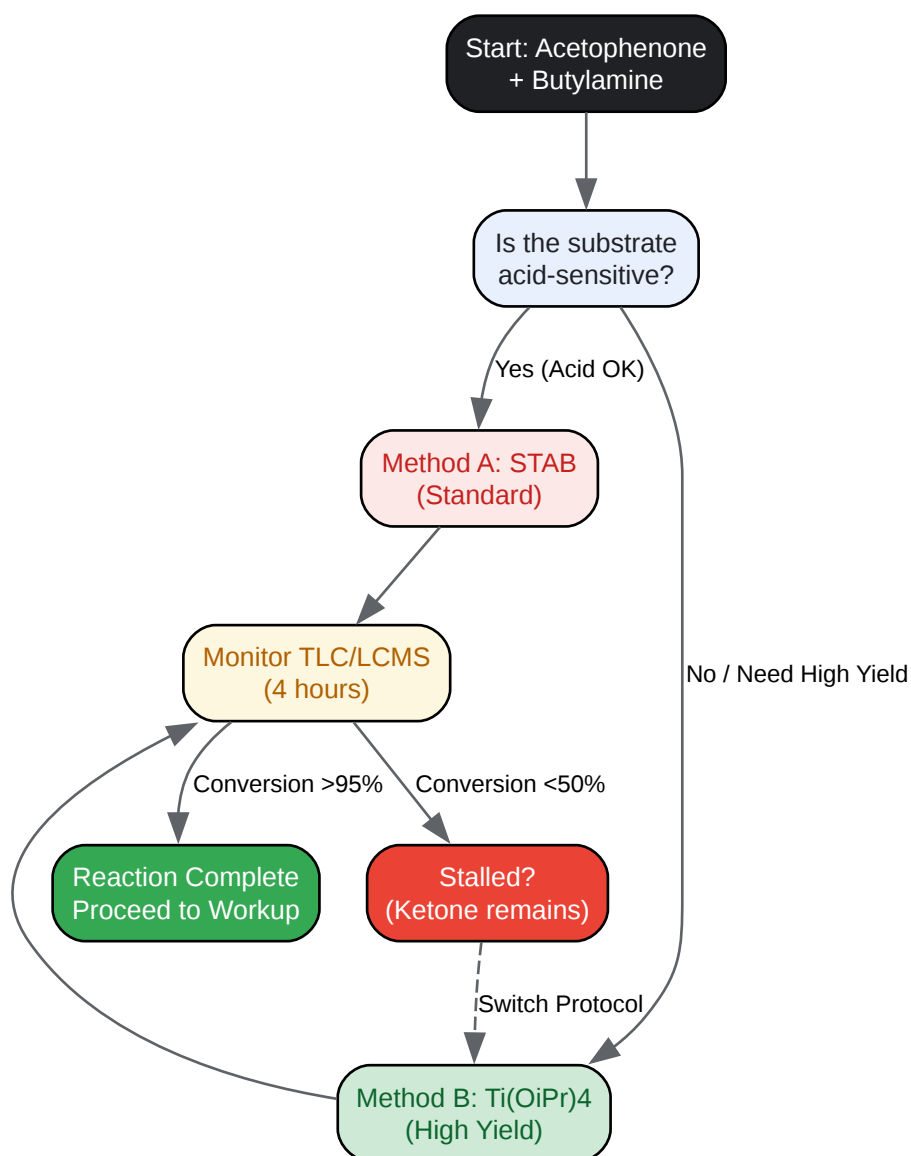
Start: Acetophenone + Butylamine

Is the substrate acid-sensitive?

Yes (Acid OK)

No / Need High Yield

Method A: STAB (Standard)

Monitor TLC/LCMS (4 hours)

Conversion >95%

Conversion <50%

Reaction Complete Proceed to Workup

Stalled? (Ketone remains)

Switch Protocol

Method B: Ti(OiPr)4 (High Yield)